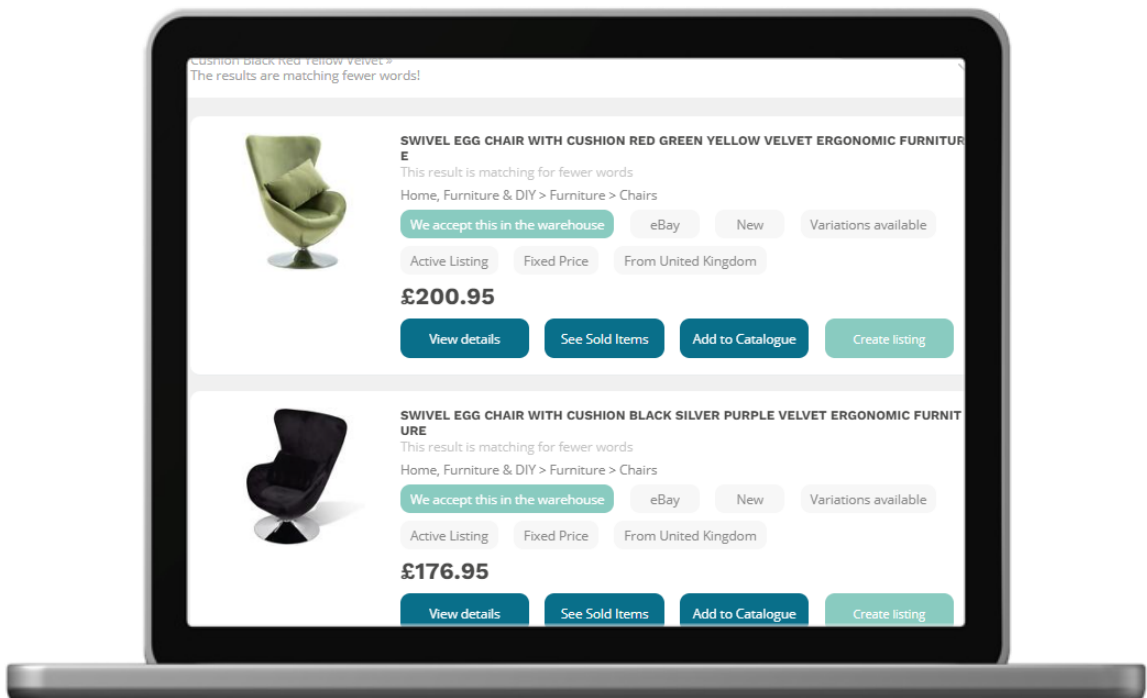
Cushion Black Red Yellow Velvet »
The results are matching fewer words!

SWIVEL EGG CHAIR WITH CUSHION RED GREEN YELLOW VELVET ERGONOMIC FURNITURE

This result is matching for fewer words

Home, Furniture & DIY > Furniture > Chairs

We accept this in the warehouse eBay New Variations available

Active Listing Fixed Price From United Kingdom

£200.95

View details See Sold Items Add to Catalogue Create listing

SWIVEL EGG CHAIR WITH CUSHION BLACK SILVER PURPLE VELVET ERGONOMIC FURNITURE

This result is matching for fewer words

Home, Furniture & DIY > Furniture > Chairs

We accept this in the warehouse eBay New Variations available

Active Listing Fixed Price From United Kingdom

£176.95

View details See Sold Items Add to Catalogue Create listing